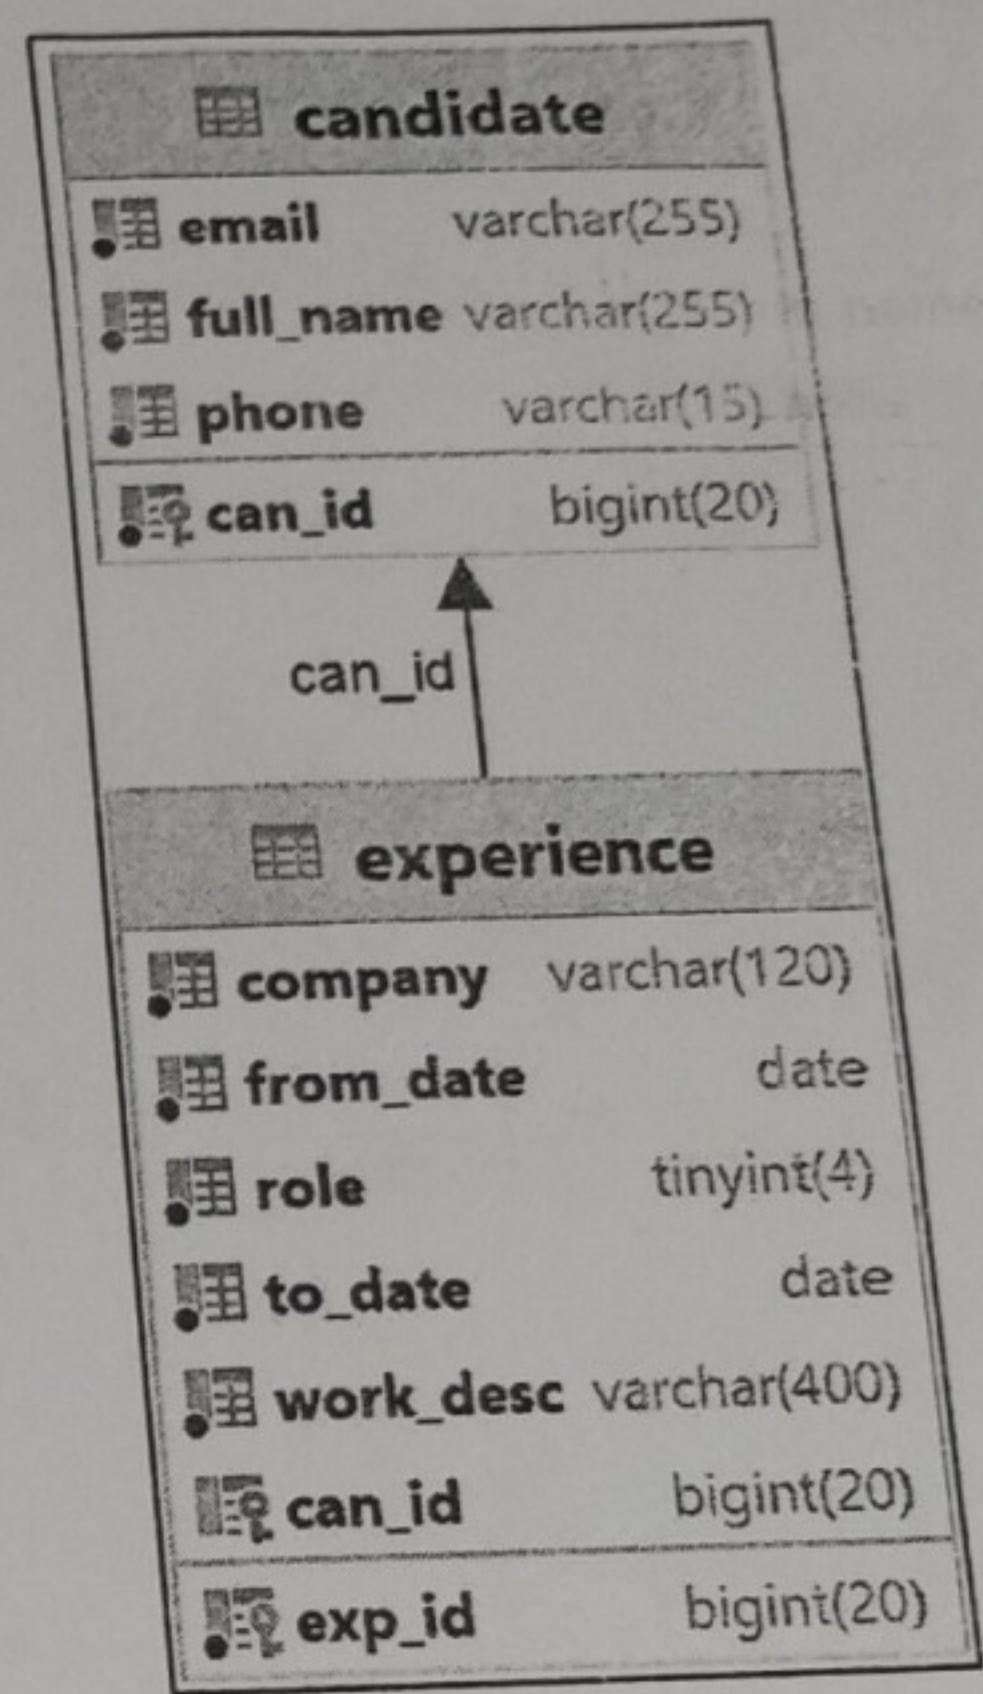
candidate

| | |
|---|---|
| email | varchar(255) |
| full_name | varchar(255) |
| phone | varchar(15) |
| can_id | bigint(20) |

can_id

experience

| | |
|---|---|
| company | varchar(120) |
| from_date | date |
| role | tinyint(4) |
| to_date | date |
| work_desc | varchar(400) |
| can_id | bigint(20) |
| exp_id | bigint(20) |